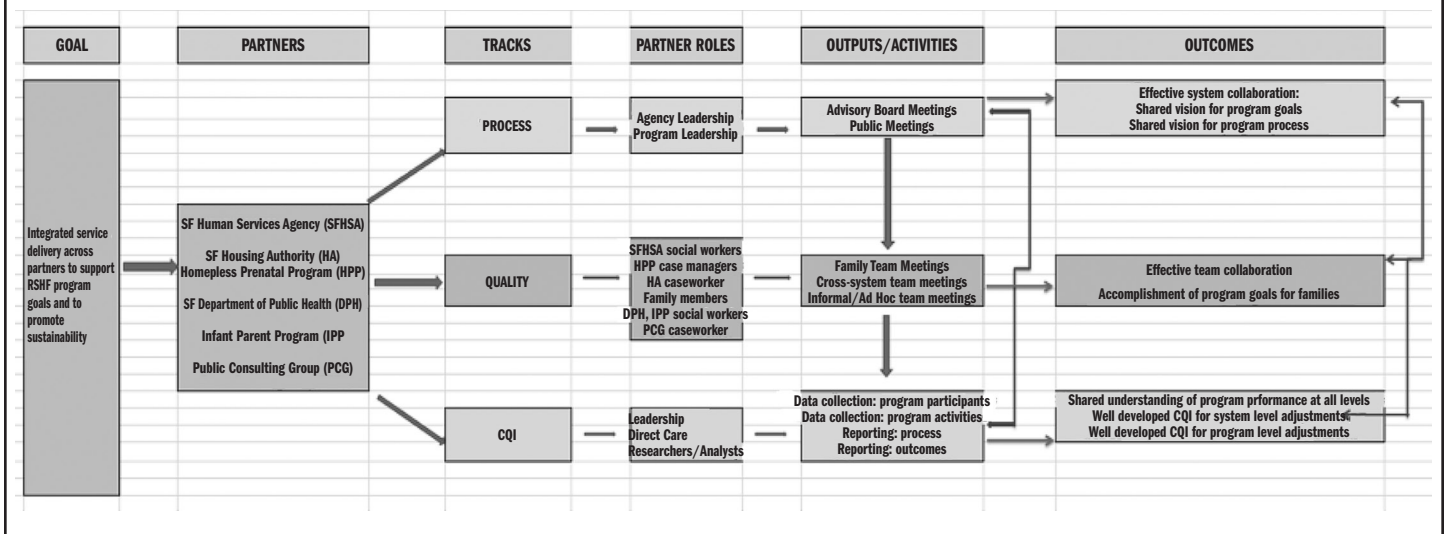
GOAL

PARTNERS

TRACKS

PARTNER ROLES

OUTPUTS/ACTIVITIES

OUTCOMES

Integrated service delivery across partners to support RSHF program goals and to promote sustainability

SF Human Services Agency (SFHSA)

SF Housing Authority (HA)
Homeless Prenatal Program (HPP)

SF Department of Public Health (DPH)

Infant Parent Program (IPP

Public Consulting Group (PCG)

PROCESS

QUALITY

CQI

Agency Leadership
Program Leadership

SFHSA social workers
HPP case managers
HA caseworker
Family members
DPH, IPP social workers
PCG caseworker

Leadership
Direct Care
Researchers/Analysts

Advisory Board Meetings
Public Meetings

Family Team Meetings
Cross-system team meetings
Informal/Ad Hoc team meetings

Data collection: program participants
Data collection: program activities
Reporting: process
Reporting: outcomes

Effective system collaboration:
Shared vision for program goals
Shared vision for program process

Effective team collaboration
Accomplishment of program goals for families

Shared understanding of program prformance at all levels
Well developed CQI for system level adjustments
Well developed CQI for program level adjustments